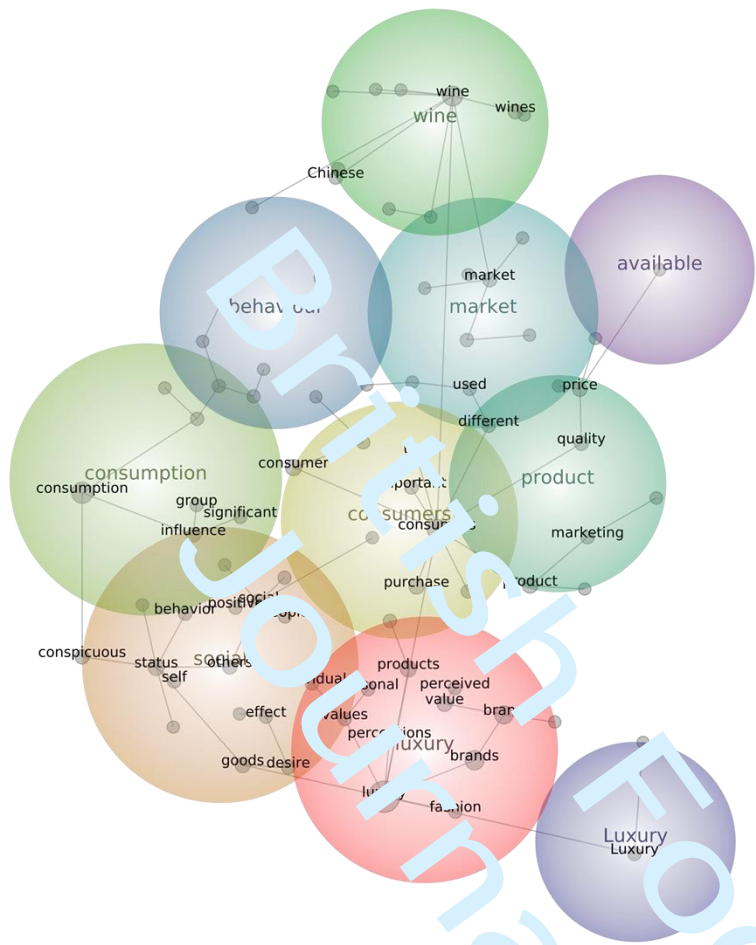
wine
wine
wines
Chinese
available
market
market
behaviour
used
price
different
quality
product
consumption
consumption
consumer
group
significant
influence
consumers
consumer
marketing
purchase
product
behavior
positive
social
people
conspicuous
status
social
others
self
products
perceived
value
values
personal
brand
effect
perceptions
luxury
brands
goods
desire
luxury
fashion
Luxury
Luxury
British Journal